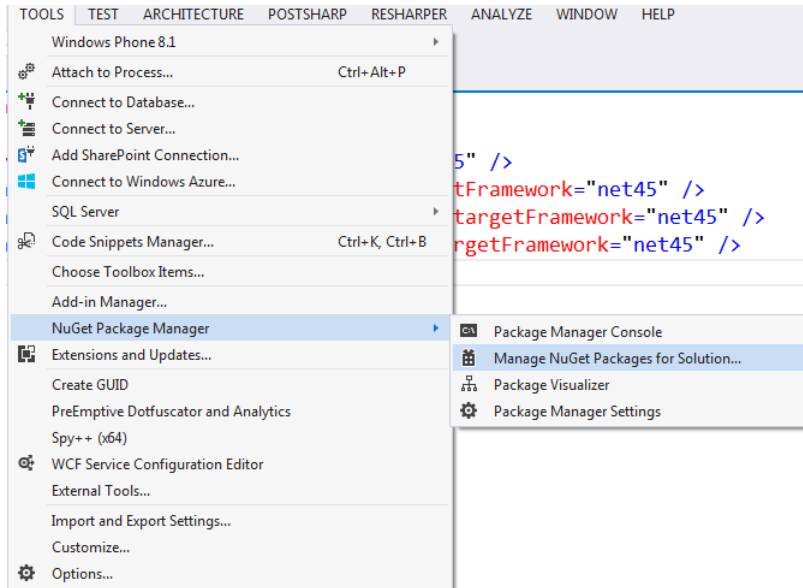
TOOLS TEST ARCHITECTURE POSTSHARP RESHARPER ANALYZE WINDOW HELP

Windows Phone 8.1
Attach to Process... Ctrl+Alt+P
Connect to Database...
Connect to Server...
Add SharePoint Connection...
Connect to Windows Azure...
SQL Server
Code Snippets Manager... Ctrl+K, Ctrl+B
Choose Toolbox Items...
Add-in Manager...
NuGet Package Manager
Extensions and Updates...
Create GUID
PreEmptive Dotfuscator and Analytics
Spy++ (x64)
WCF Service Configuration Editor
External Tools...
Import and Export Settings...
Customize...
Options...

Package Manager Console
Manage NuGet Packages for Solution...
Package Visualizer
Package Manager Settings

5" />
tFramework="net45" />
targetFramework="net45" />
rgetFramework="net45" />